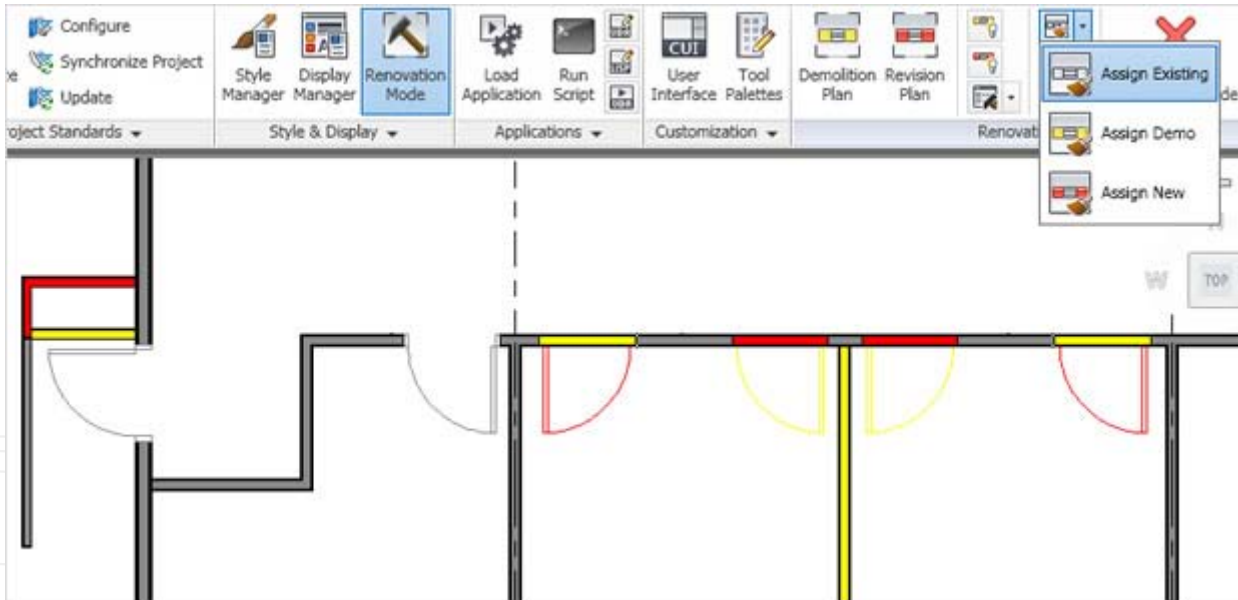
e
Configure
Synchronize Project
Update
oject Standards

Style Manager
Display Manager
Renovation Mode
Style & Display

Load Application
Run Script
Applications

CUI
User Interface
Tool Palettes
Customization

Demolition Plan
Revision Plan
Renovati

Assign Existing
Assign Demo
Assign New

de

W
TOP